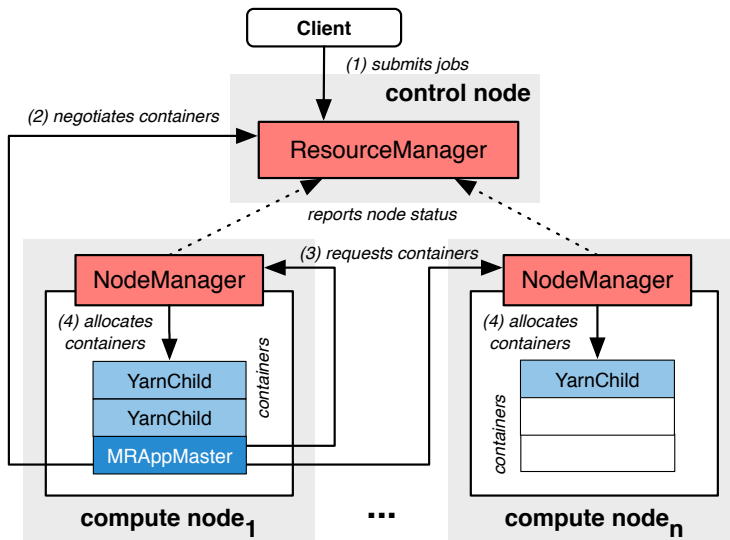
Client

(1) submits jobs

control node

(2) negotiates containers

ResourceManager

reports node status

(3) requests containers

NodeManager

(4) allocates containers

YarnChild

YarnChild

MRAppMaster

containers

NodeManager

(4) allocates containers

YarnChild

containers

compute node$_1$

...

compute node$_n$